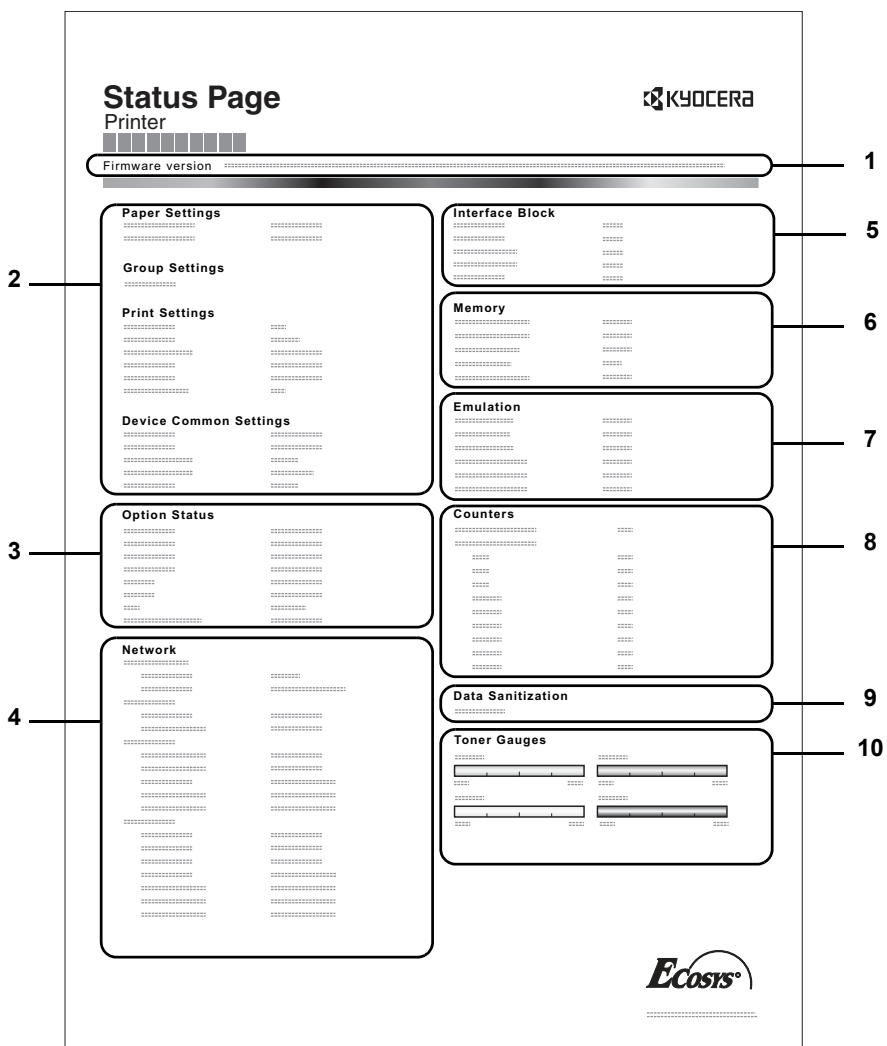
Status Page
Printer

KYOCERA

Firmware version

1

Paper Settings

Group Settings

Print Settings

Device Common Settings

2

Option Status

3

Network

4

Interface Block

5

Memory

6

Emulation

7

Counters

8

Data Sanitization

9

Toner Gauges

10

ECOSYS